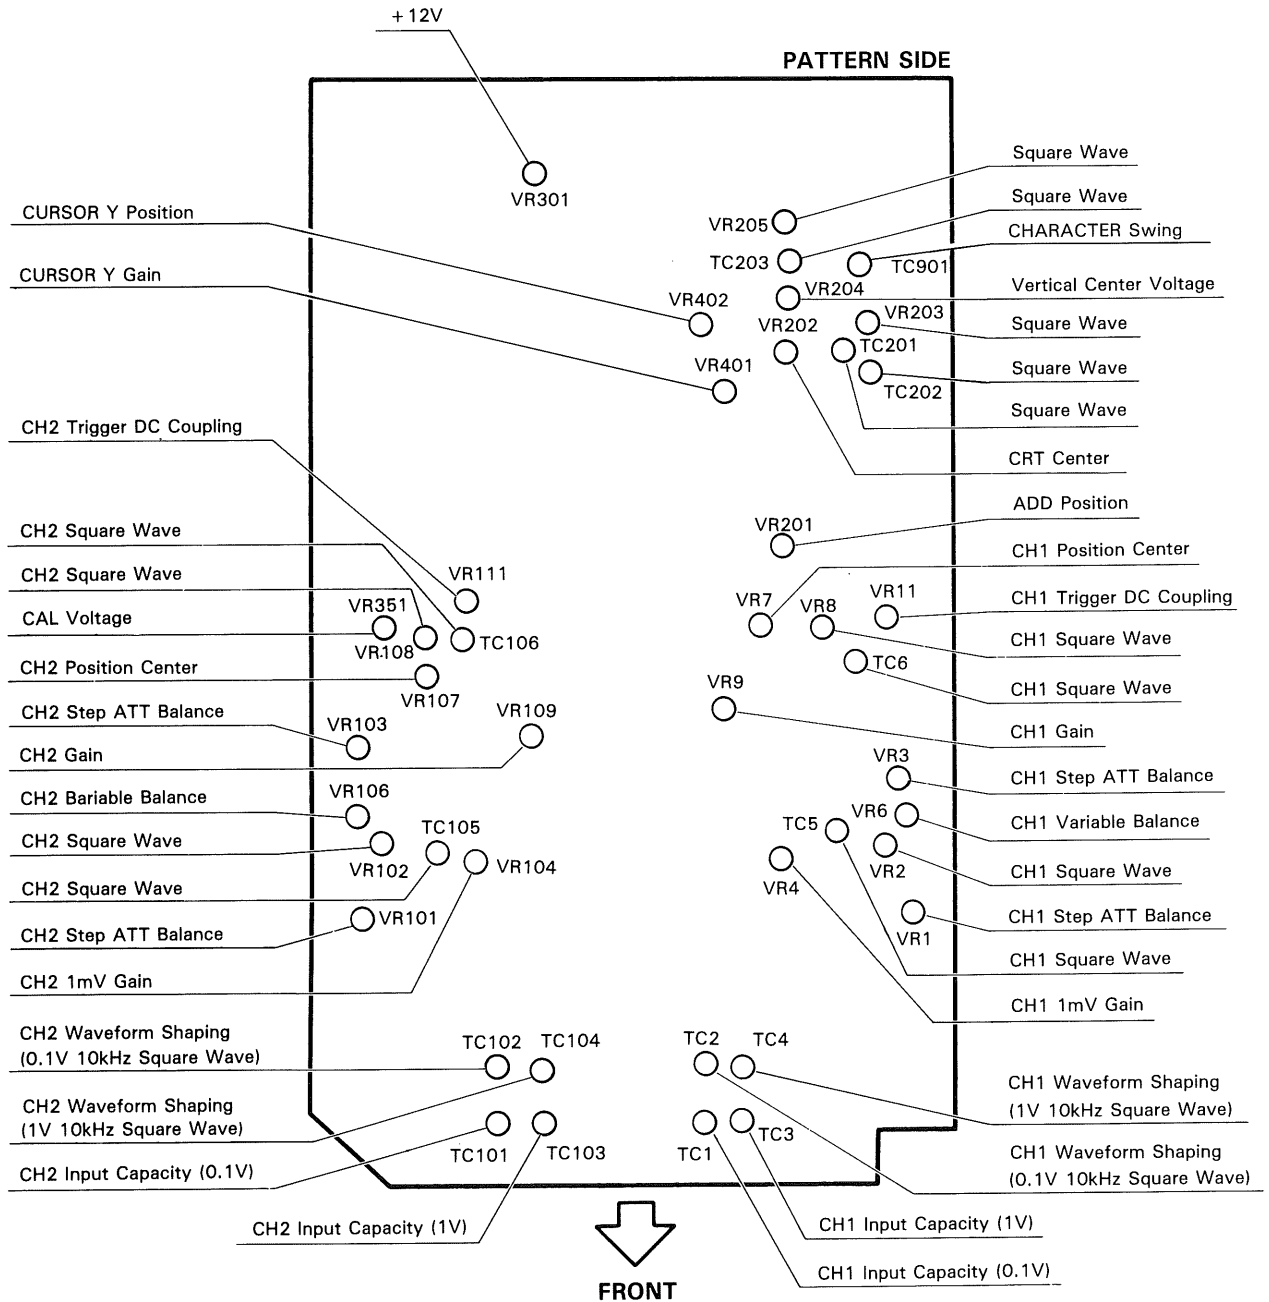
+12V

PATTERN SIDE

VR301

CURSOR Y Position

CURSOR Y Gain

VR402

VR401

Square Wave

Square Wave

CHARACTER Swing

Vertical Center Voltage

Square Wave

Square Wave

Square Wave

CRT Center

VR205

TC203

TC901

VR204

VR202

VR203

TC201

TC202

CH2 Trigger DC Coupling

CH2 Square Wave

CH2 Square Wave

CAL Voltage

CH2 Position Center

CH2 Step ATT Balance

CH2 Gain

VR111

VR351

VR108

TC106

VR107

VR103

VR109

ADD Position

CH1 Position Center

CH1 Trigger DC Coupling

CH1 Square Wave

CH1 Square Wave

CH1 Gain

VR201

VR7

VR8

VR11

TC6

VR9

CH2 Bariable Balance

CH2 Square Wave

CH2 Square Wave

CH2 Step ATT Balance

CH2 1mV Gain

VR106

VR102

TC105

VR104

VR101

CH1 Step ATT Balance

CH1 Variable Balance

CH1 Square Wave

CH1 Step ATT Balance

CH1 Square Wave

CH1 1mV Gain

VR3

VR6

TC5

VR2

VR4

VR1

CH2 Waveform Shaping (0.1V 10kHz Square Wave)

CH2 Waveform Shaping (1V 10kHz Square Wave)

CH2 Input Capacity (0.1V)

CH2 Input Capacity (1V)

TC102

TC104

TC101

TC103

TC2

TC4

TC1

TC3

CH1 Waveform Shaping (1V 10kHz Square Wave)

CH1 Waveform Shaping (0.1V 10kHz Square Wave)

CH1 Input Capacity (1V)

CH1 Input Capacity (0.1V)

FRONT